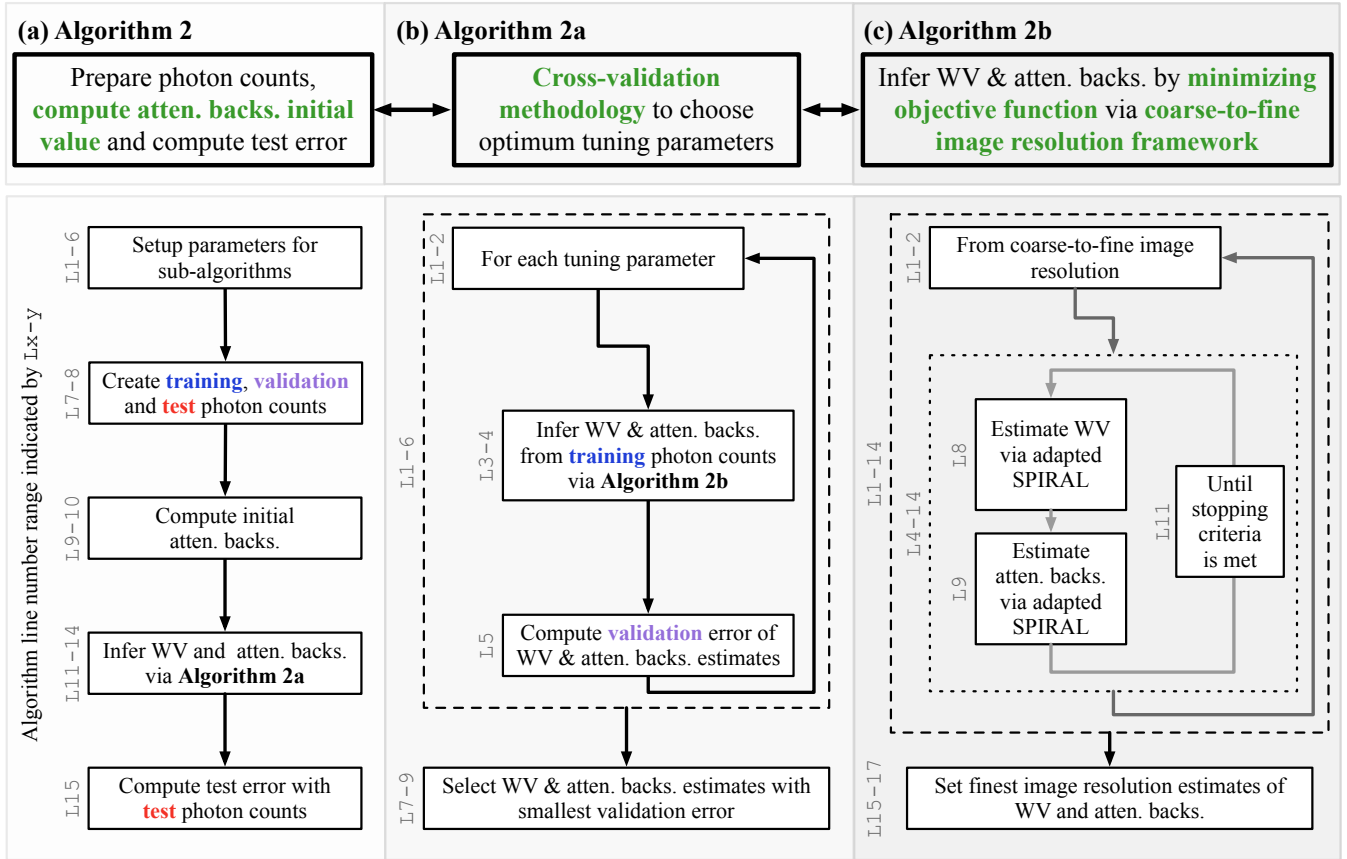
(a) Algorithm 2

Prepare photon counts, compute atten. backs. initial value and compute test error

(b) Algorithm 2a

Cross-validation methodology to choose optimum tuning parameters

(c) Algorithm 2b

Infer WV & atten. backs. by minimizing objective function via coarse-to-fine image resolution framework

Algorithm line number range indicated by Lx-y

L1-6 Setup parameters for sub-algorithms

L7-8 Create training, validation and test photon counts

L9-10 Compute initial atten. backs.

L11-14 Infer WV and atten. backs. via Algorithm 2a

L15 Compute test error with test photon counts

L1-6

L1-2 For each tuning parameter

L3-4 Infer WV & atten. backs. from training photon counts via Algorithm 2b

L5 Compute validation error of WV & atten. backs. estimates

L7-9 Select WV & atten. backs. estimates with smallest validation error

L1-14

L1-2 From coarse-to-fine image resolution

L4-14

L8 Estimate WV via adapted SPIRAL

L9 Estimate atten. backs. via adapted SPIRAL

L11 Until stopping criteria is met

L15-17 Set finest image resolution estimates of WV and atten. backs.